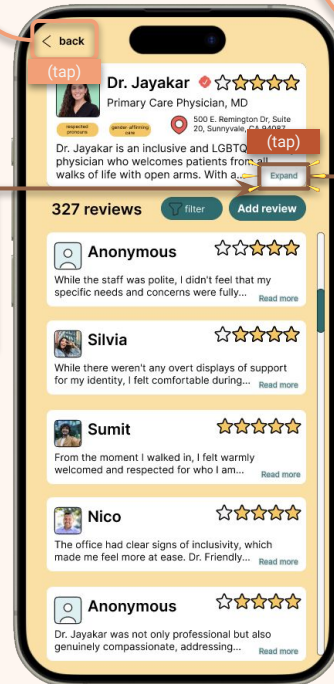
back

(tap)

Dr. Jayakar

Primary Care Physician, MD

respected pronouns

gender affirming care

500 E. Remington Dr, Suite 20, Sunnyvale, CA 94087

(tap)

Dr. Jayakar is an inclusive and LGBTQ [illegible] physician who welcomes patients from all walks of life with open arms. With a...

Expand

327 reviews

filter

Add review

Anonymous

While the staff was polite, I didn't feel that my specific needs and concerns were fully...

Read more

Silvia

While there weren't any overt displays of support for my identity, I felt comfortable during...

Read more

Sumit

From the moment I walked in, I felt warmly welcomed and respected for who I am...

Read more

Nico

The office had clear signs of inclusivity, which made me feel more at ease. Dr. Friendly...

Read more

Anonymous

Dr. Jayakar was not only professional but also genuinely compassionate, alleviating...

Read more